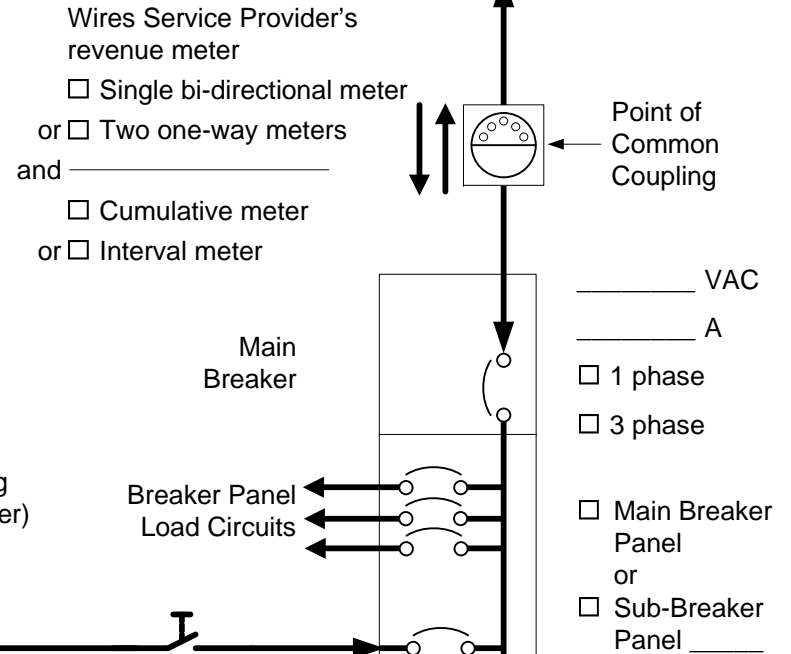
Wires Service Provider's revenue meter

☐ Single bi-directional meter

or ☐ Two one-way meters

and

☐ Cumulative meter

or ☐ Interval meter

Point of Common Coupling

Main Breaker

________ VAC

________ A

☐ 1 phase

☐ 3 phase

g

er)

Breaker Panel Load Circuits

☐ Main Breaker Panel

or

☐ Sub-Breaker Panel _____